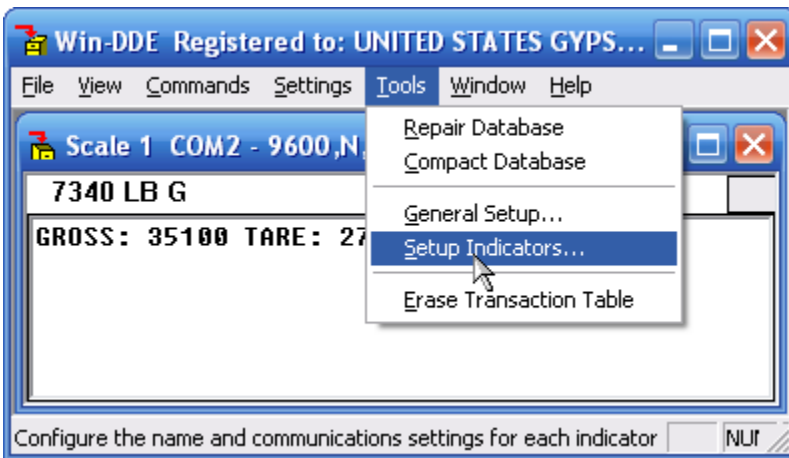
Win-DDE Registered to: UNITED STATES GYPS...

File View Commands Settings Tools Window Help

Scale 1 COM2 - 9600,N,

7340 LB G

GROSS: 35100 TARE: 27

Repair Database
Compact Database
General Setup...
Setup Indicators...
Erase Transaction Table

Configure the name and communications settings for each indicator NUI